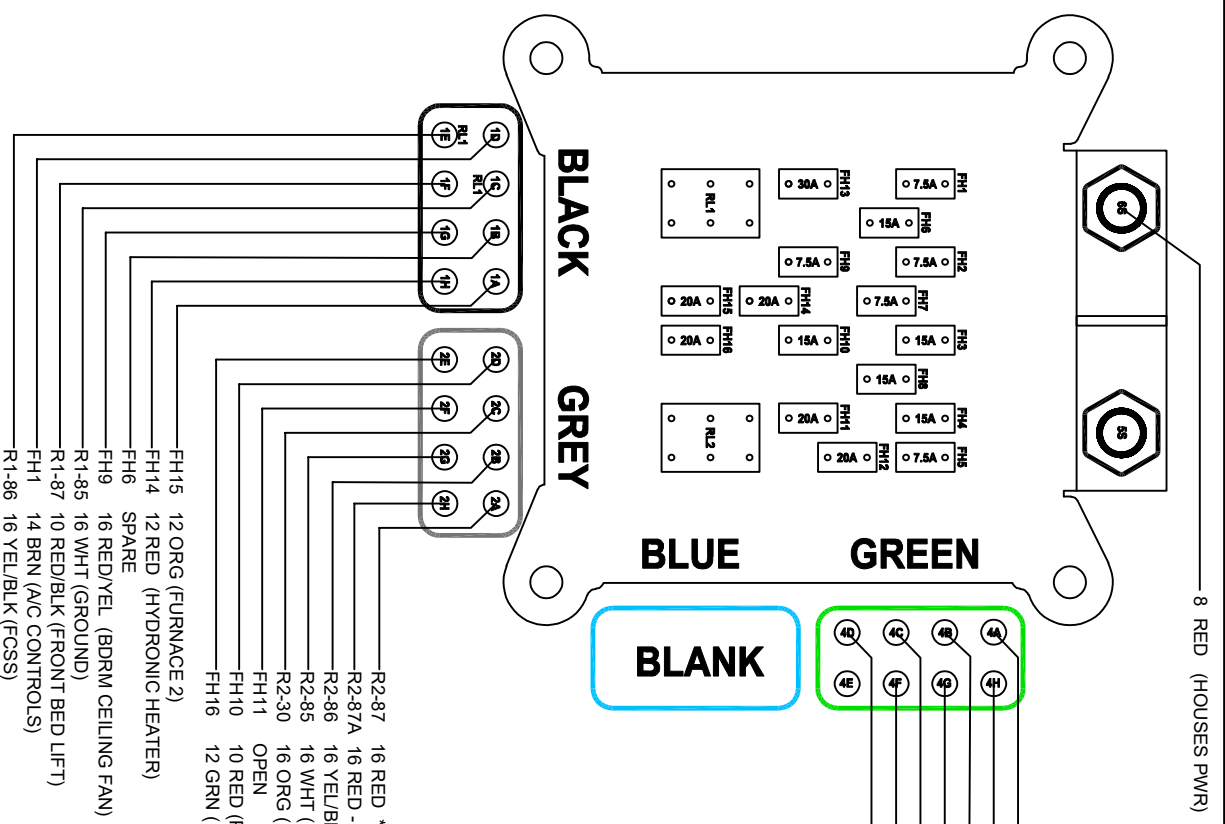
BLACK

GREY

BLUE

GREEN

BLANK

RL1
1E
1D
1F
1C
RL1
1G
1B
1H
1A

2E
2D
2F
2C
2G
2B
2H
2A

4D
4C
4B
4A
4E
4F
4G
4H

6S
5S

RL1
30A FH13
7.5A FH1
15A FH6
7.5A FH9
7.5A FH2
20A FH15
20A FH14
7.5A FH7
20A FH16
15A FH10
15A FH3
15A FH8
RL2
20A FH11
15A FH4
20A FH12
7.5A FH5

R1-86 16 YEL/BLK (FCSS)
FH1 14 BRN (A/C CONTROLS)
R1-87 10 RED/BLK (FRONT BED LIFT)
R1-85 16 WHT (GROUND)
FH9 16 RED/YEL (BDRM CEILING FAN)
FH6 SPARE
FH14 12 RED (HYDRONIC HEATER)
FH15 12 ORG (FURNACE 2)

FH16 12 GRN ([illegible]
FH10 10 RED ([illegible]
FH11 OPEN
R2-30 16 ORG ([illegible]
R2-85 16 WHT ([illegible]
R2-86 16 YEL/B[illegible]
R2-87A 16 RED -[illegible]
R2-87 16 RED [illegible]

8 RED (HOUSES PWR)